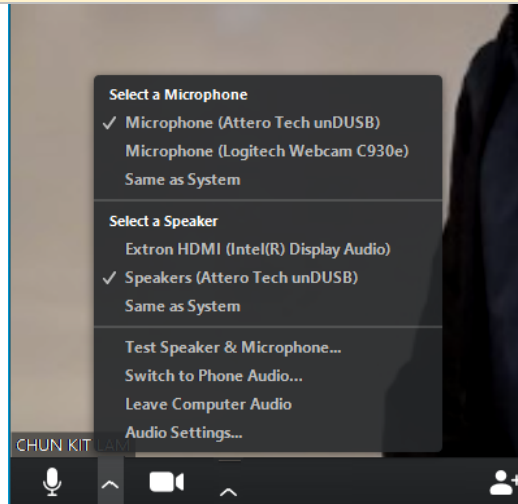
Select a Microphone
✓ Microphone (Attero Tech unDUSB)
Microphone (Logitech Webcam C930e)
Same as System

Select a Speaker
Extron HDMI (Intel(R) Display Audio)
✓ Speakers (Attero Tech unDUSB)
Same as System

Test Speaker & Microphone...
Switch to Phone Audio...
Leave Computer Audio
Audio Settings...

CHUN KIT LAM